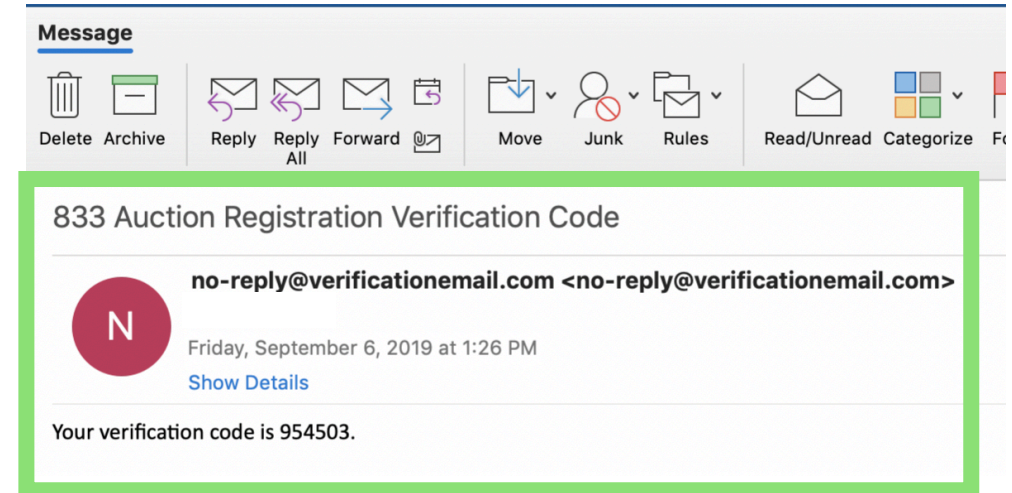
Message

Delete Archive Reply Reply All Forward Move Junk Rules Read/Unread Categorize Fo

833 Auction Registration Verification Code

N

no-reply@verificationemail.com <no-reply@verificationemail.com>

Friday, September 6, 2019 at 1:26 PM

Show Details

Your verification code is 954503.